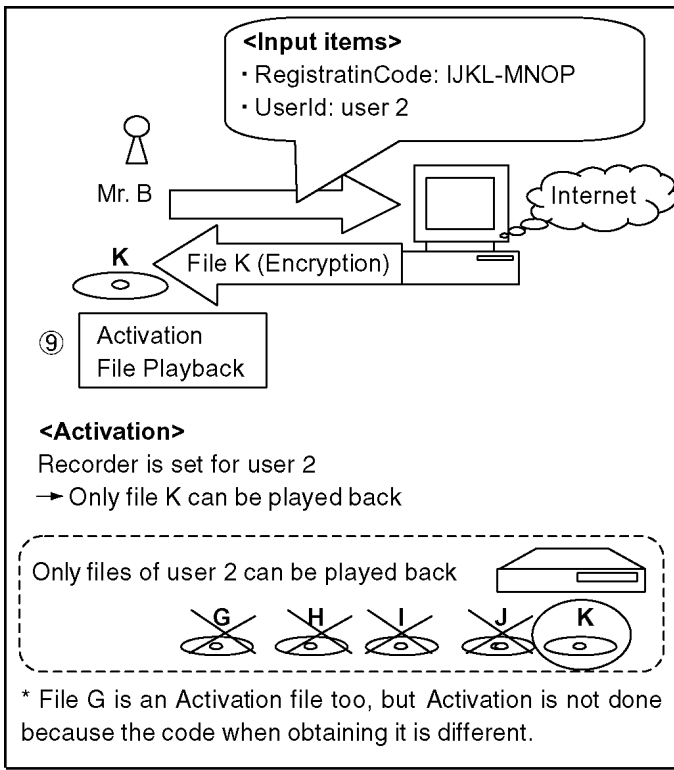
<Input items>
・RegistratinCode: IJKL-MNOP
・UserId: user 2

Mr. B

Internet

K

File K (Encryption)

⑨ Activation
File Playback

<Activation>
Recorder is set for user 2
→ Only file K can be played back

Only files of user 2 can be played back

G H I J K

* File G is an Activation file too, but Activation is not done because the code when obtaining it is different.